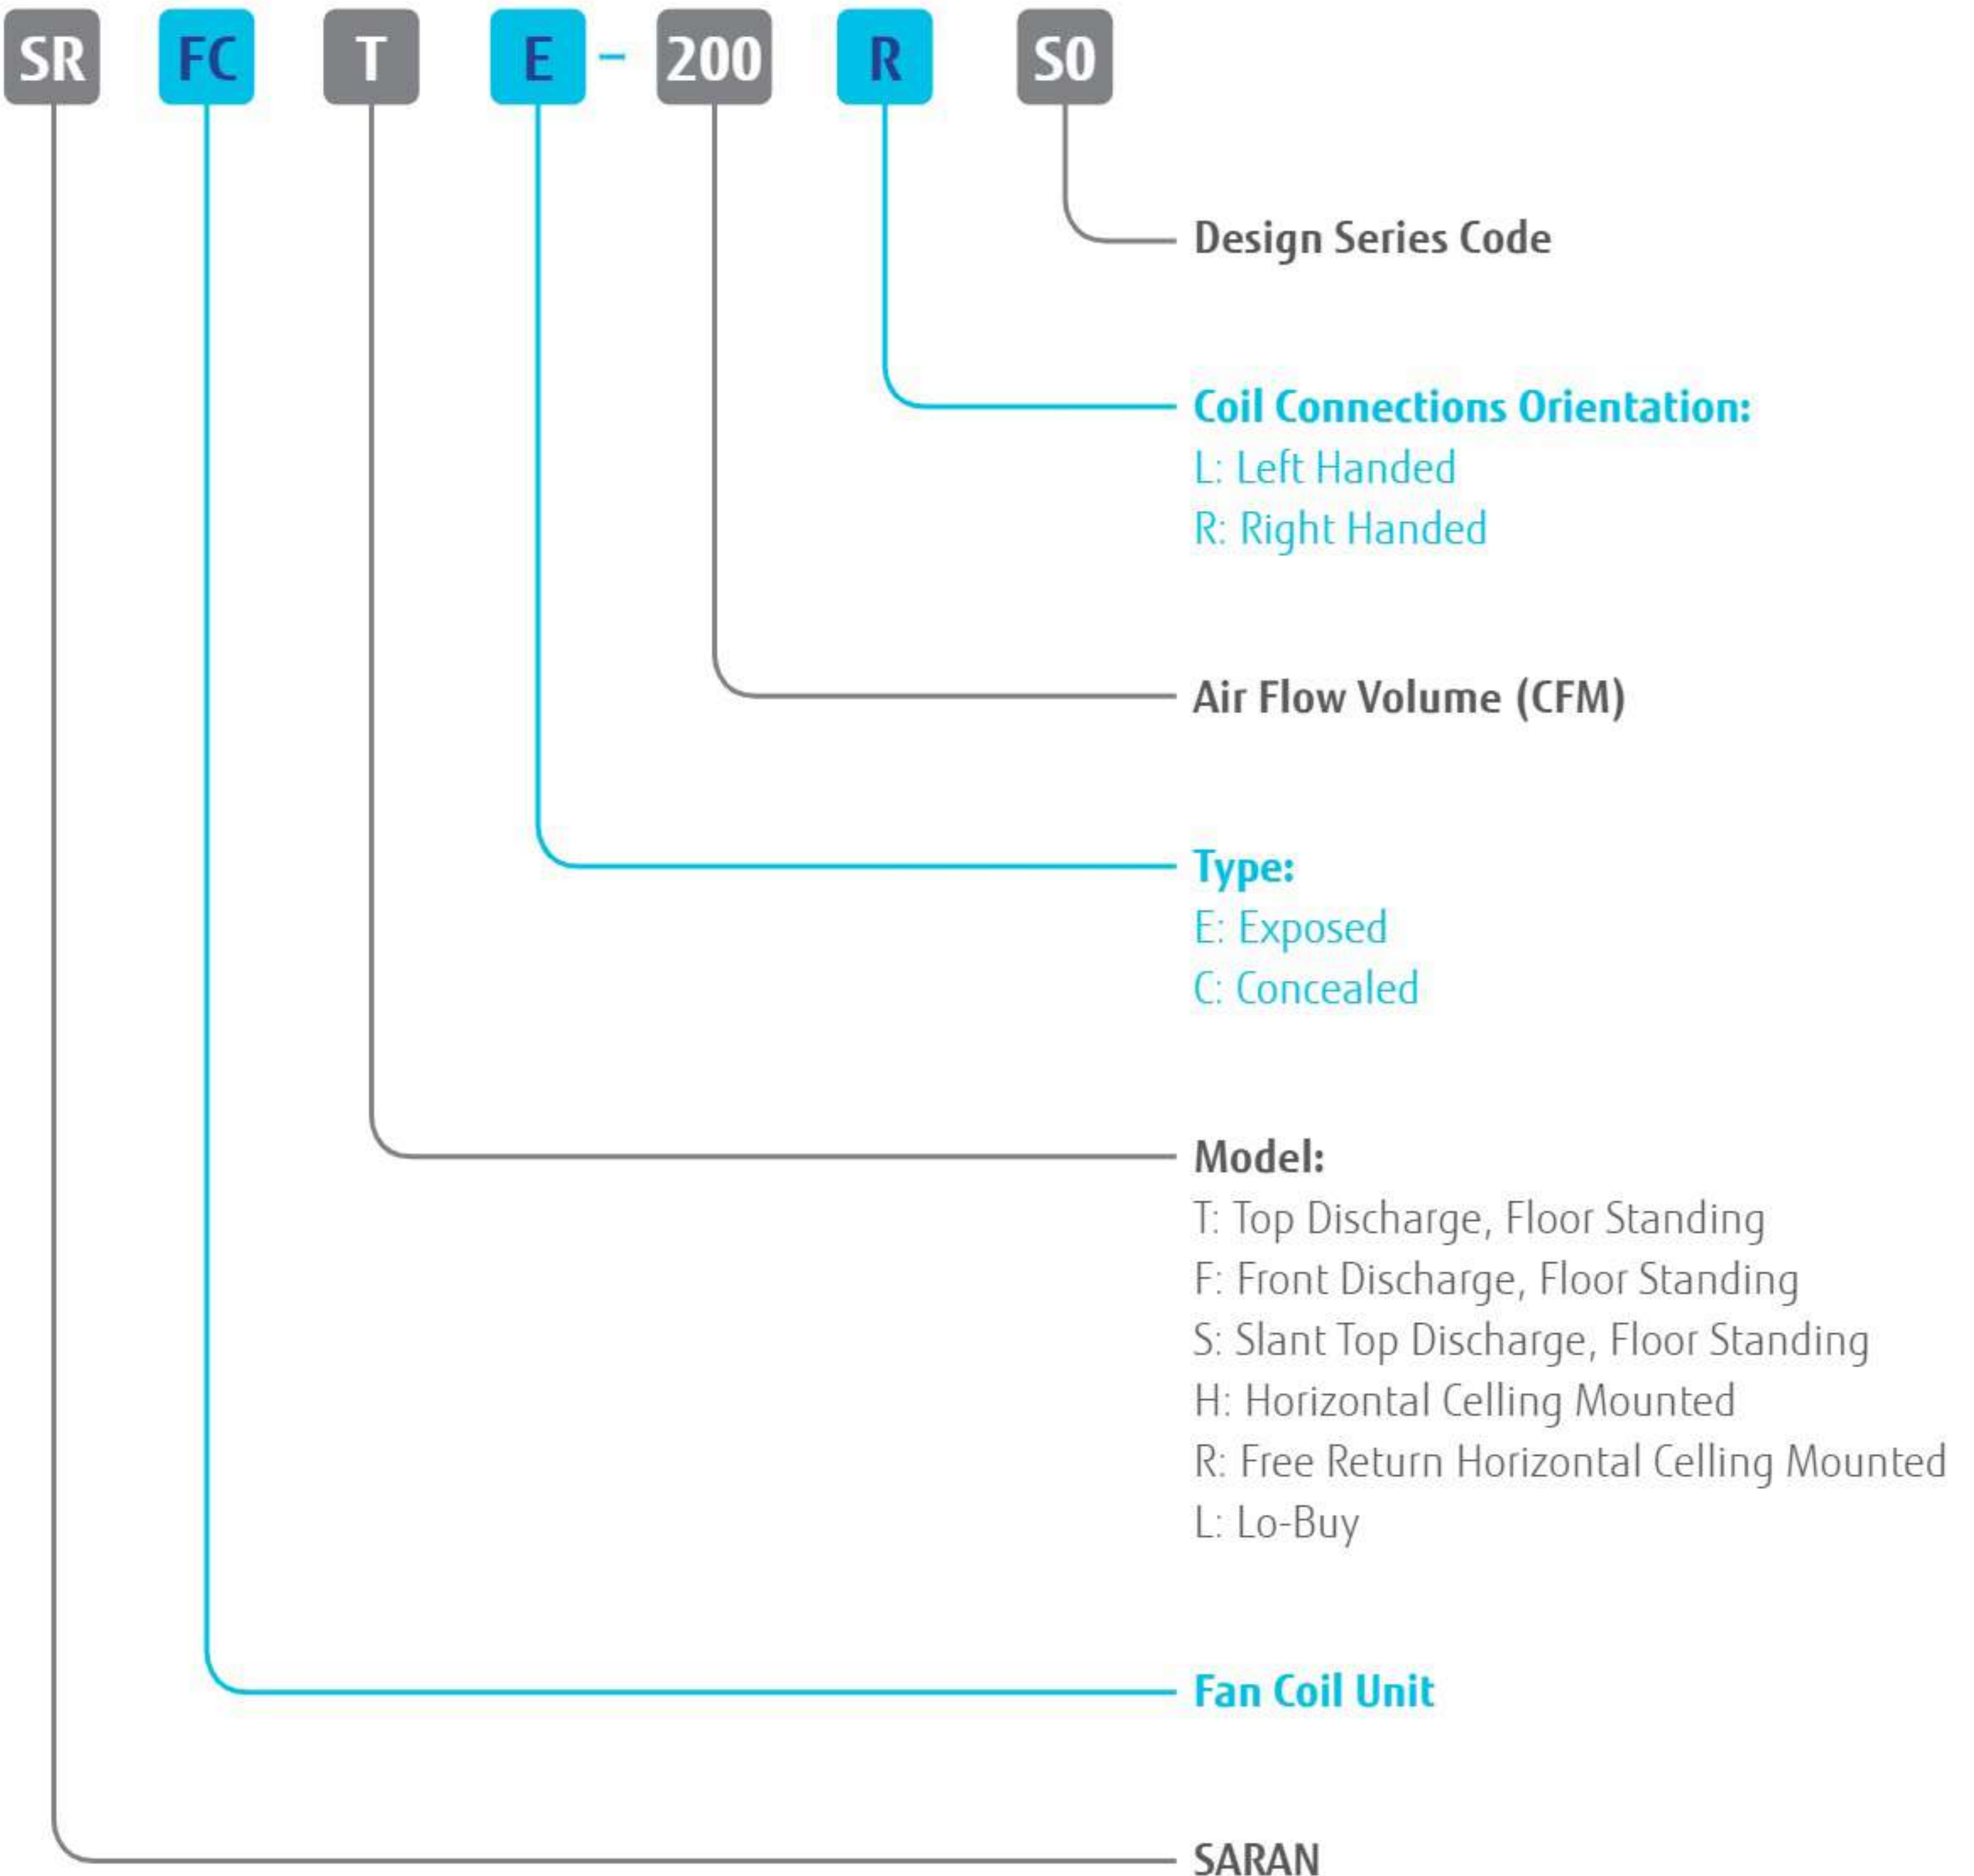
SR FC T E - 200 R S0

Design Series Code

Coil Connections Orientation:
L: Left Handed
R: Right Handed

Air Flow Volume (CFM)

Type:
E: Exposed
C: Concealed

Model:
T: Top Discharge, Floor Standing
F: Front Discharge, Floor Standing
S: Slant Top Discharge, Floor Standing
H: Horizontal Celling Mounted
R: Free Return Horizontal Celling Mounted
L: Lo-Buy

Fan Coil Unit

SARAN